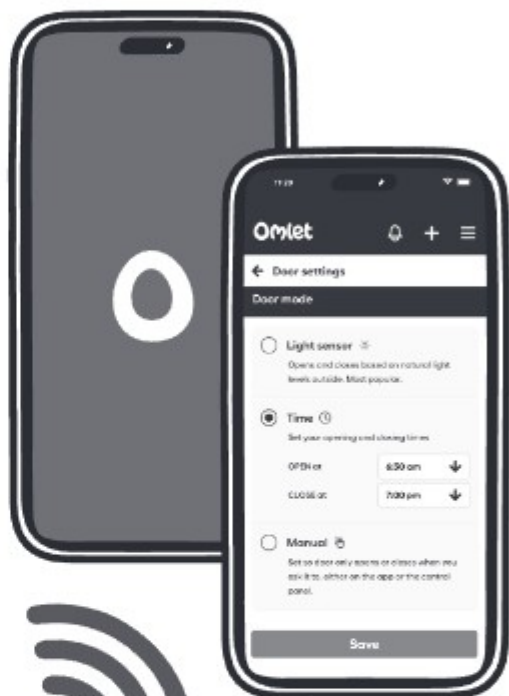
11:29

Omlet

← Door settings

Door mode

Light sensor

Opens and closes based on natural light levels outside. Most popular.

Time

Set your opening and closing times

OPEN at 6:30 am

CLOSE at 7:00 pm

Manual

Set so door only opens or closes when you ask it to, either on the app or the control panel.

Save